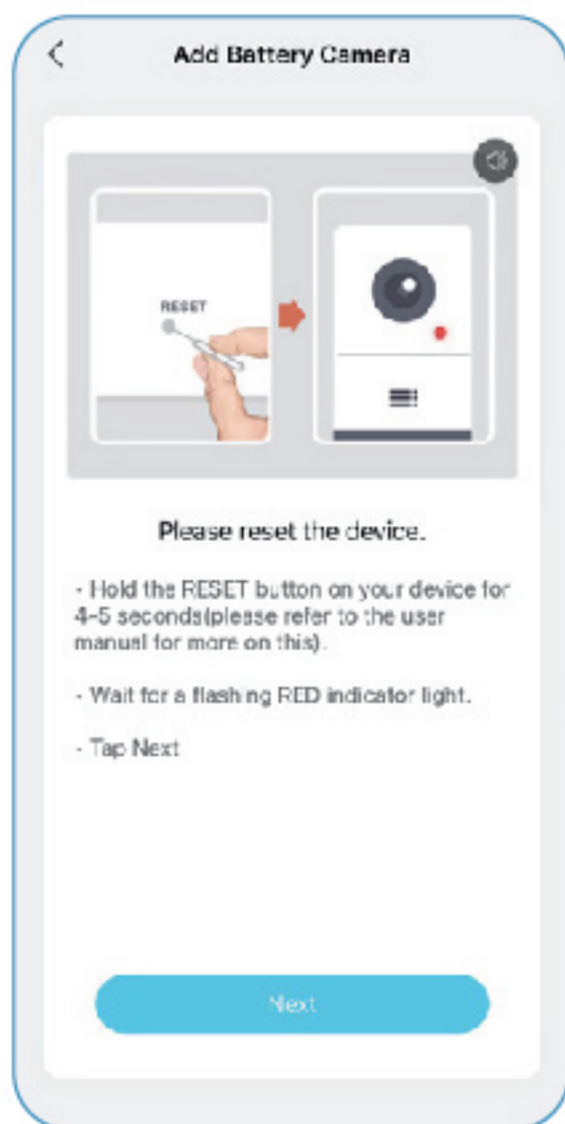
<

Add Battery Camera

RESET

Please reset the device.

- Hold the RESET button on your device for 4-5 seconds(please refer to the user manual for more on this).

- Wait for a flashing RED indicator light.

- Tap Next

Next